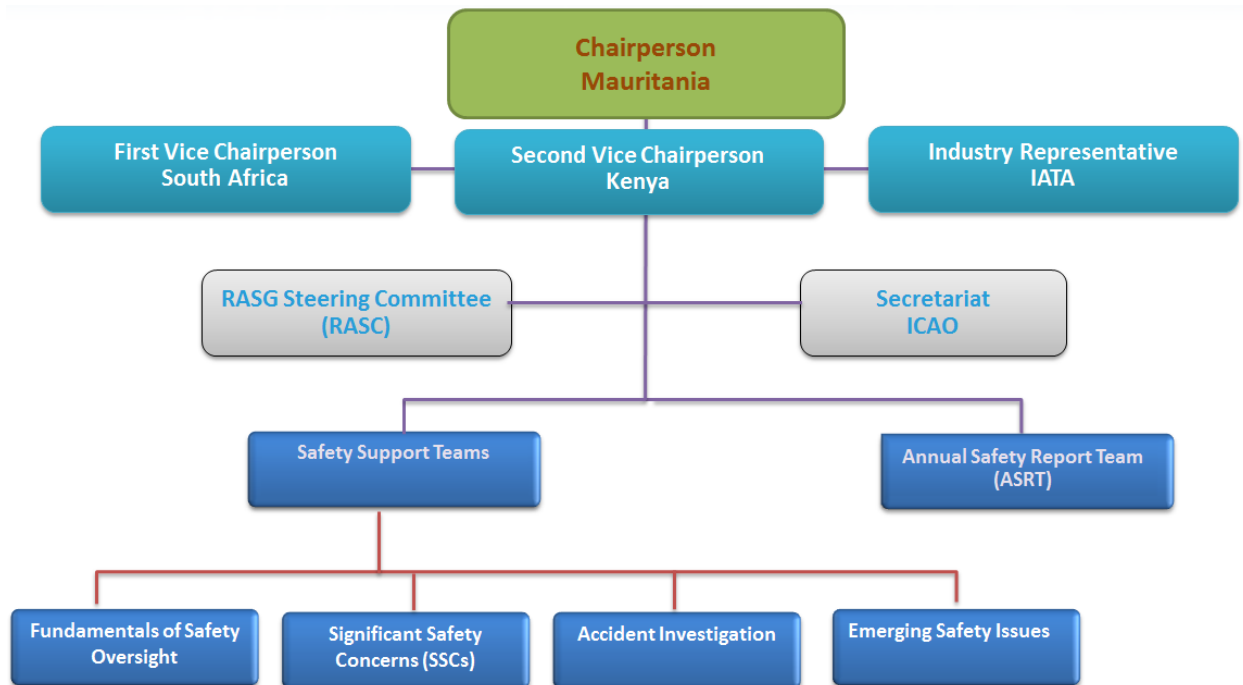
Chairperson
Mauritania

First Vice Chairperson
South Africa

Second Vice Chairperson
Kenya

Industry Representative
IATA

RASG Steering Committee
(RASC)

Secretariat
ICAO

Safety Support Teams

Annual Safety Report Team
(ASRT)

Fundamentals of Safety Oversight

Significant Safety Concerns (SSCs)

Accident Investigation

Emerging Safety Issues